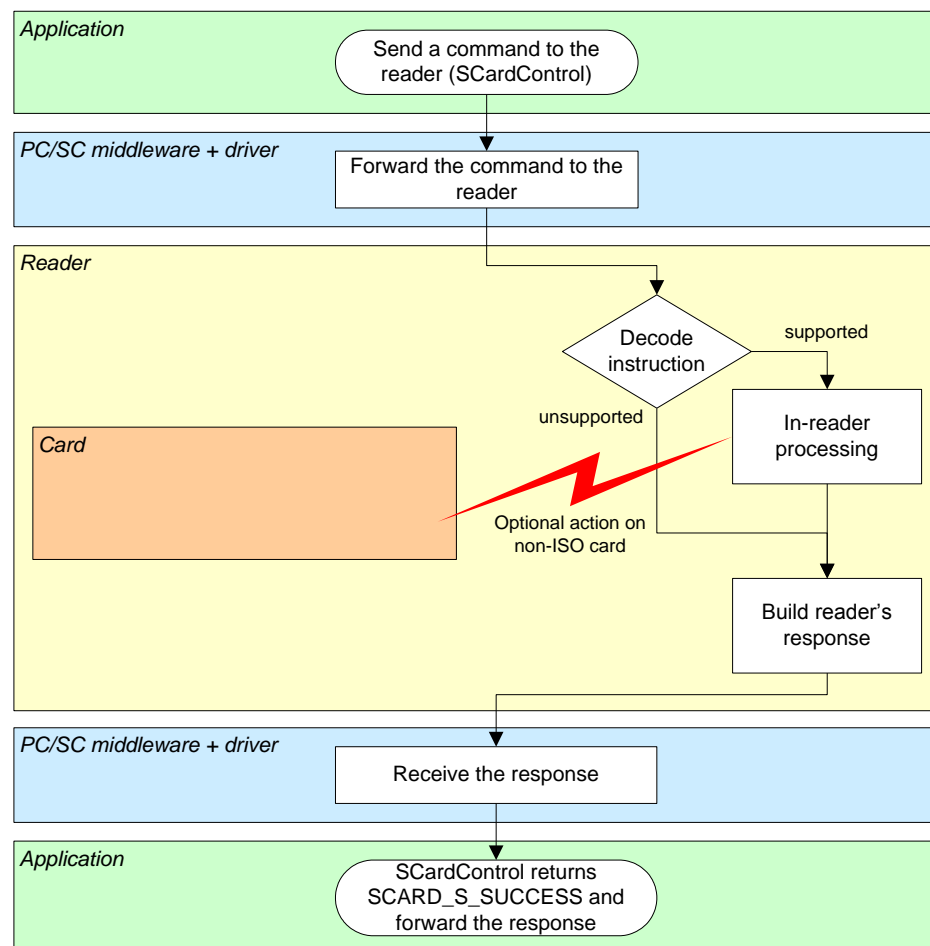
Application

Send a command to the reader (SCardControl)

PC/SC middleware + driver

Forward the command to the reader

Reader

Decode instruction

supported

unsupported

In-reader processing

Card

Optional action on non-ISO card

Build reader's response

PC/SC middleware + driver

Receive the response

Application

SCardControl returns SCARD_S_SUCCESS and forward the response